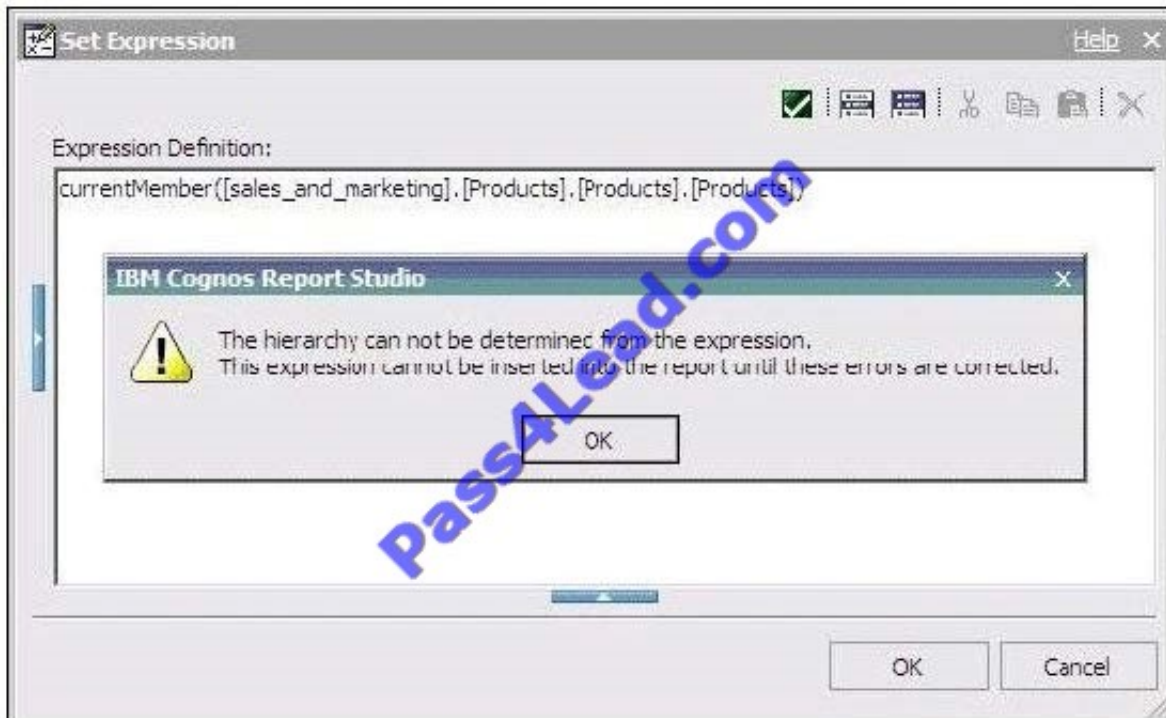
Set Expression

Help X

Expression Definition:

currentMember([sales_and_marketing].[Products].[Products].[Products])

IBM Cognos Report Studio

X

The hierarchy can not be determinec from the expression.
This expression cannot be inserted into the report until these errors are corrected.

OK

Pass4Lead.com

OK

Cancel